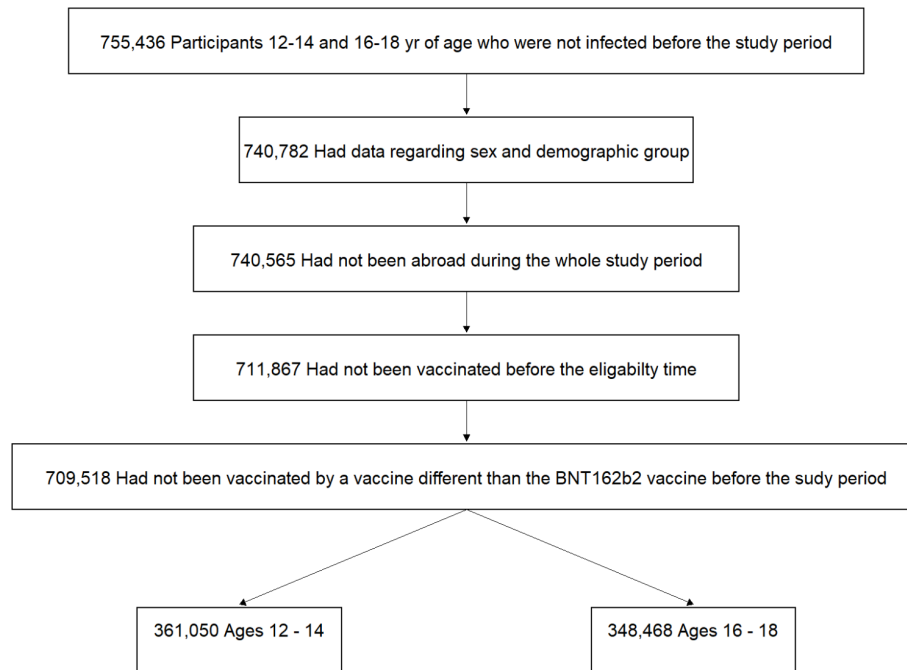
755,436 Participants 12-14 and 16-18 yr of age who were not infected before the study period

740,782 Had data regarding sex and demographic group

740,565 Had not been abroad during the whole study period

711,867 Had not been vaccinated before the eligabilty time

709,518 Had not been vaccinated by a vaccine different than the BNT162b2 vaccine before the sudy period

361,050 Ages 12 - 14

348,468 Ages 16 - 18